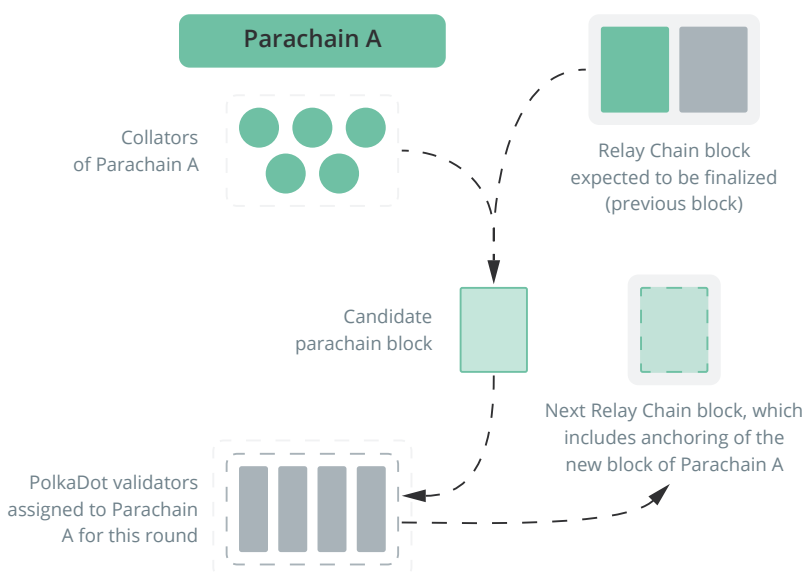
Parachain A

Collators of Parachain A

Relay Chain block expected to be finalized (previous block)

Candidate parachain block

Next Relay Chain block, which includes anchoring of the new block of Parachain A

PolkaDot validators assigned to Parachain A for this round